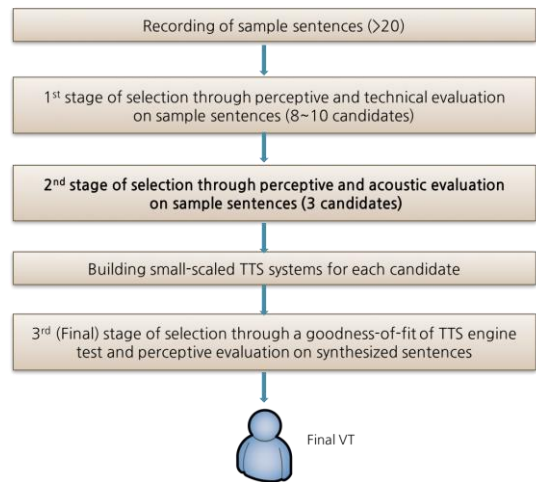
Recording of sample sentences (>20)

1$^{st}$ stage of selection through perceptive and technical evaluation on sample sentences (8~10 candidates)

2$^{nd}$ stage of selection through perceptive and acoustic evaluation on sample sentences (3 candidates)

Building small-scaled TTS systems for each candidate

3$^{rd}$ (Final) stage of selection through a goodness-of-fit of TTS engine test and perceptive evaluation on synthesized sentences

Final VT